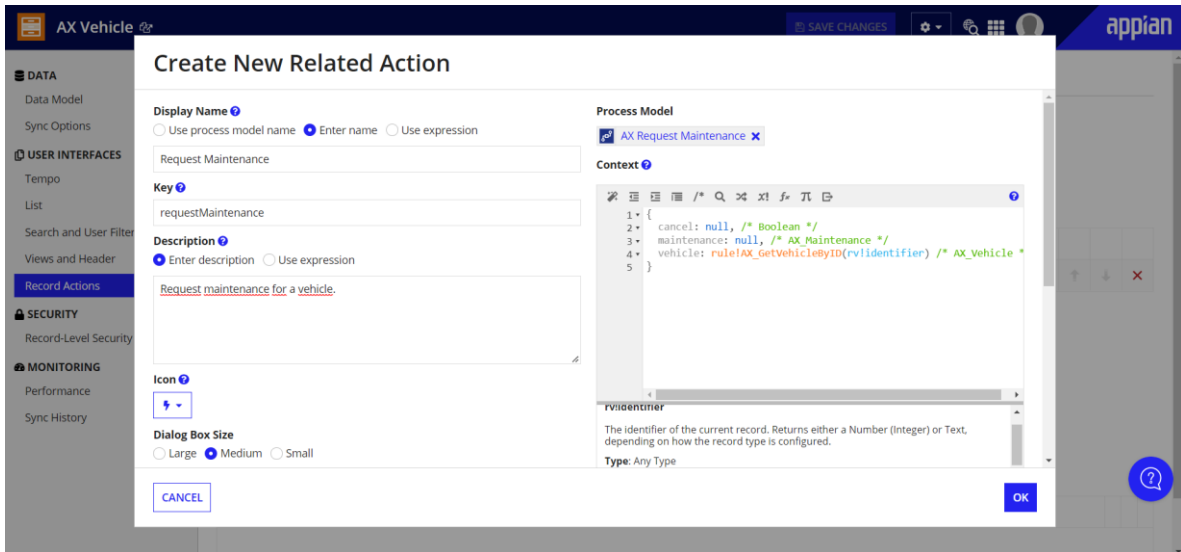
AX Vehicle

SAVE CHANGES

appian

DATA
Data Model
Sync Options
USER INTERFACES
Tempo
List
Search and User Filter
Views and Header
Record Actions
SECURITY
Record-Level Security
MONITORING
Performance
Sync History

Create New Related Action

Display Name
Use process model name Enter name Use expression
Request Maintenance

Key
requestMaintenance

Description
Enter description Use expression
Request maintenance for a vehicle.

Icon

Dialog Box Size
Large Medium Small

Process Model
AX Request Maintenance

Context

1 {
2 cancel: null, /* Boolean */
3 maintenance: null, /* AX_Maintenance */
4 vehicle: rule!AX_GetVehicleByID(rv!identifier) /* AX_Vehicle *
5 }

rv!identifier
The identifier of the current record. Returns either a Number (Integer) or Text, depending on how the record type is configured.
Type: Any Type

CANCEL

OK